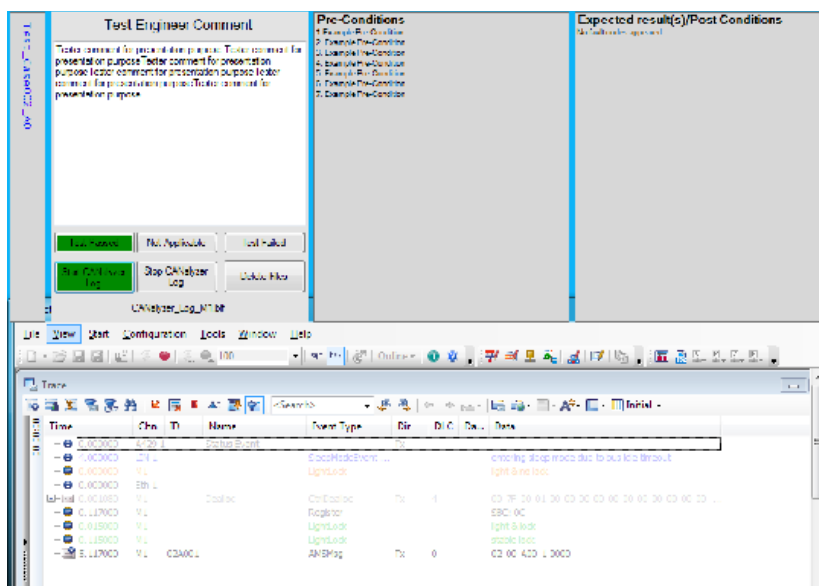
Test Engineer Comment

Tester comment for presentation purpose. Tester comment for presentation purpose. Tester comment for presentation purpose. Tester comment for presentation purpose. Tester comment for presentation purpose. Tester comment for presentation purpose.

Pre-Conditions
1. Example Pre-Condition
2. Example Pre-Condition
3. Example Pre-Condition
4. Example Pre-Condition
5. Example Pre-Condition
6. Example Pre-Condition
7. Example Pre-Condition
8. Example Pre-Condition

Expected result(s)/Post Conditions
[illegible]

Test Passed | Not Applicable | Test Failed
Start CANalyzer Log | Stop CANalyzer Log | Delete Files

CANalyzer_Log_NT.blf

File View Start Configuration Tools Window Help

Trace

<Search> Initial

| Time | Chn | ID | Name | Event Type | Dir | DLC | Dat | Data |
|---|---|---|---|---|---|---|---|---|
| 0.000000 | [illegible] | | Status Event | | Tx | | | |
| 0.000000 | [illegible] | | | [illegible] | | | | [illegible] |
| 0.000000 | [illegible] | | | LightLock | | | | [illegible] |
| 0.000000 | Eth 1 | | | | | | | |
| 0.010000 | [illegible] | | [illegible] | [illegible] | Tx | 1 | | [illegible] |
| 0.110000 | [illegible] | | | Register | | | | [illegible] |
| 0.150000 | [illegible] | | | LightLock | | | | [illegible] |
| 0.150000 | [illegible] | | | LightLock | | | | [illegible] |
| 0.110000 | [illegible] | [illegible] | | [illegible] | Tx | 0 | | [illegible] |